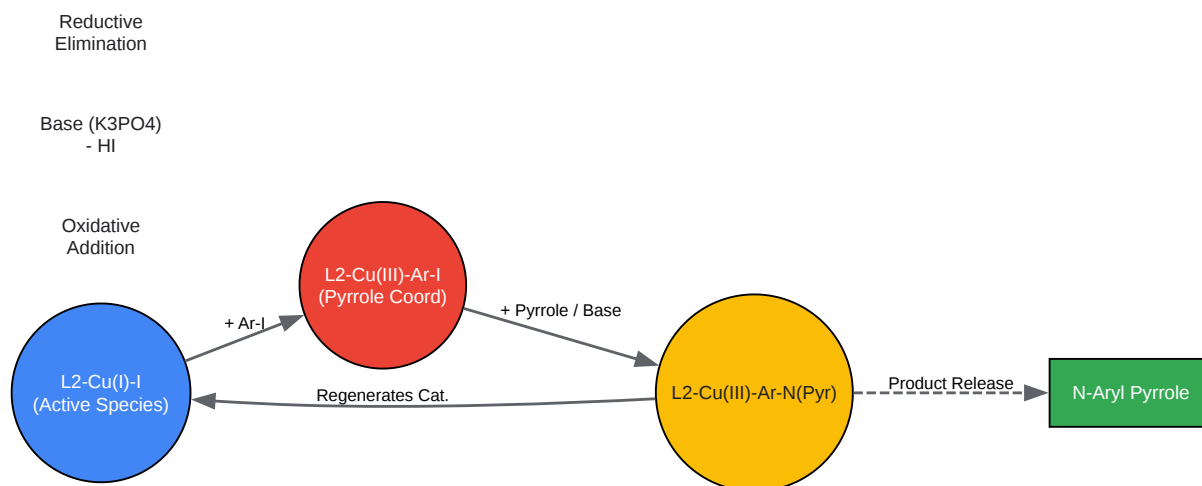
Reductive Elimination

Base (K3PO4)
- HI

Oxidative Addition

L2-Cu(III)-Ar-I
(Pyrrole Coord)

+ Ar-I

+ Pyrrole / Base

L2-Cu(I)-I
(Active Species)

Regenerates Cat.

L2-Cu(III)-Ar-N(Pyr)

Product Release

N-Aryl Pyrrole